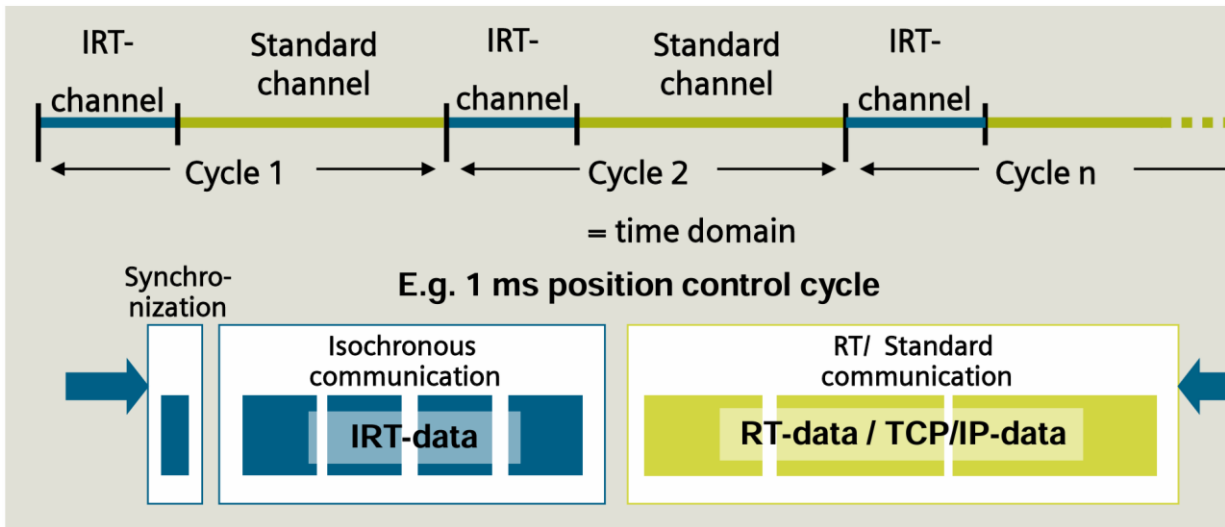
IRT-channel

Standard channel

IRT-channel

Standard channel

IRT-channel

Cycle 1

Cycle 2

Cycle n

= time domain

Synchronization

E.g. 1 ms position control cycle

Isochronous communication

IRT-data

RT/ Standard communication

RT-data / TCP/IP-data